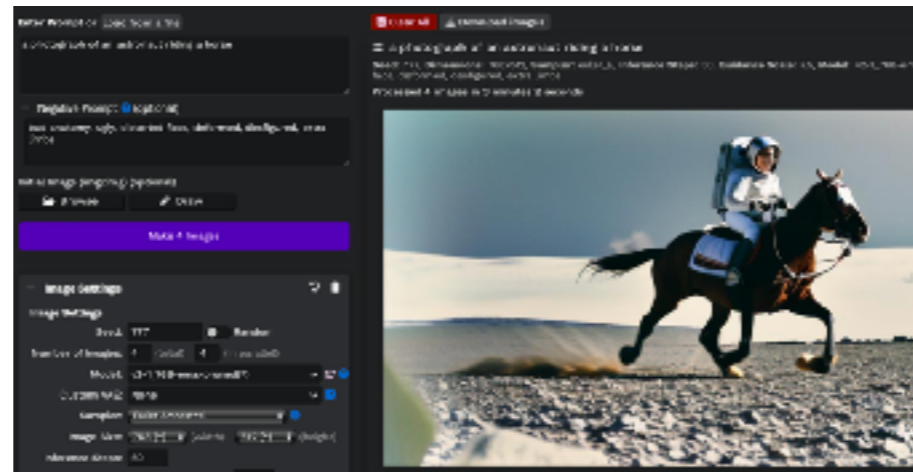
Enter Prompt or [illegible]

a photograph of an astronaut riding a horse

Negative Prompt (optional)

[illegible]

Initial Image (img2img) (optional)

Browse

Draw

Make 4 Images

Image Settings

Image Settings

Seed: 777

Random

Number of images: 4 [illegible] 4 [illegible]

Model: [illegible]

Custom VAE: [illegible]

Sampler: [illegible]

Image Size: 512 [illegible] (width) 512 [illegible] (height)

Inference Steps: 40

Clear All

Download images

a photograph of an astronaut riding a horse

Seed: 777, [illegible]

Processed 4 images in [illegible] minutes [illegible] seconds